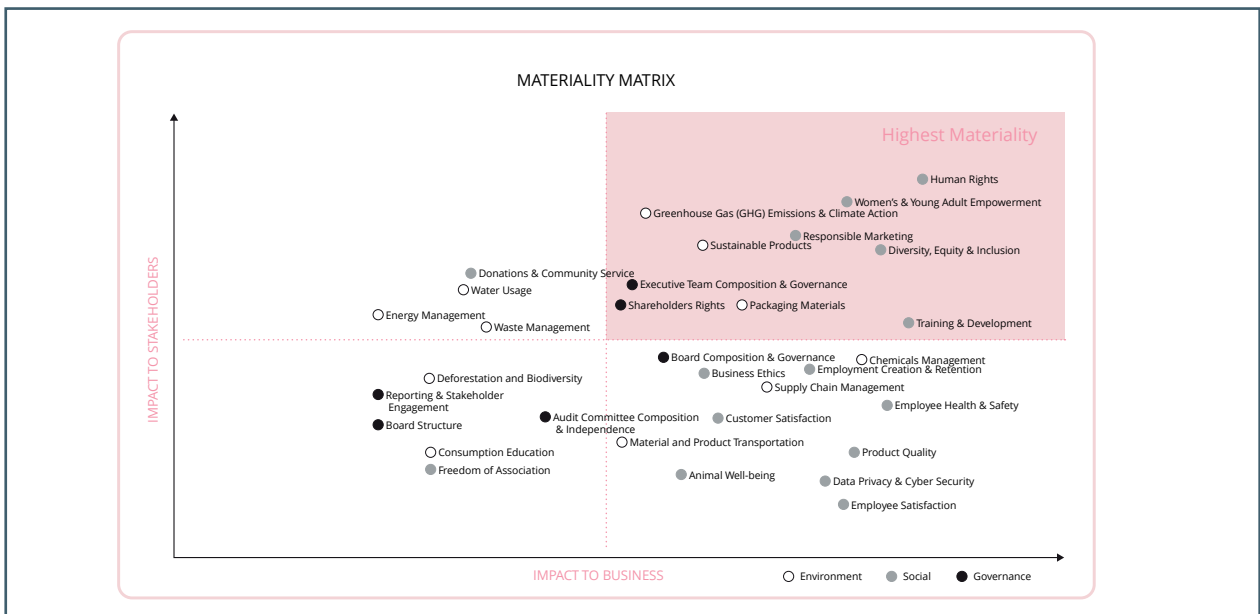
MATERIALITY MATRIX

Highest Materiality

Human Rights

Women's & Young Adult Empowerment

Greenhouse Gas (GHG) Emissions & Climate Action

Responsible Marketing

Sustainable Products

Diversity, Equity & Inclusion

Donations & Community Service

Executive Team Composition & Governance

Water Usage

Shareholders Rights

Packaging Materials

Energy Management

Waste Management

Training & Development

IMPACT TO STAKEHOLDERS

Board Composition & Governance

Chemicals Management

Business Ethics

Employment Creation & Retention

Deforestation and Biodiversity

Supply Chain Management

Reporting & Stakeholder Engagement

Employee Health & Safety

Audit Committee Composition & Independence

Customer Satisfaction

Board Structure

Material and Product Transportation

Consumption Education

Product Quality

Freedom of Association

Animal Well-being

Data Privacy & Cyber Security

Employee Satisfaction

IMPACT TO BUSINESS

Environment

Social

Governance